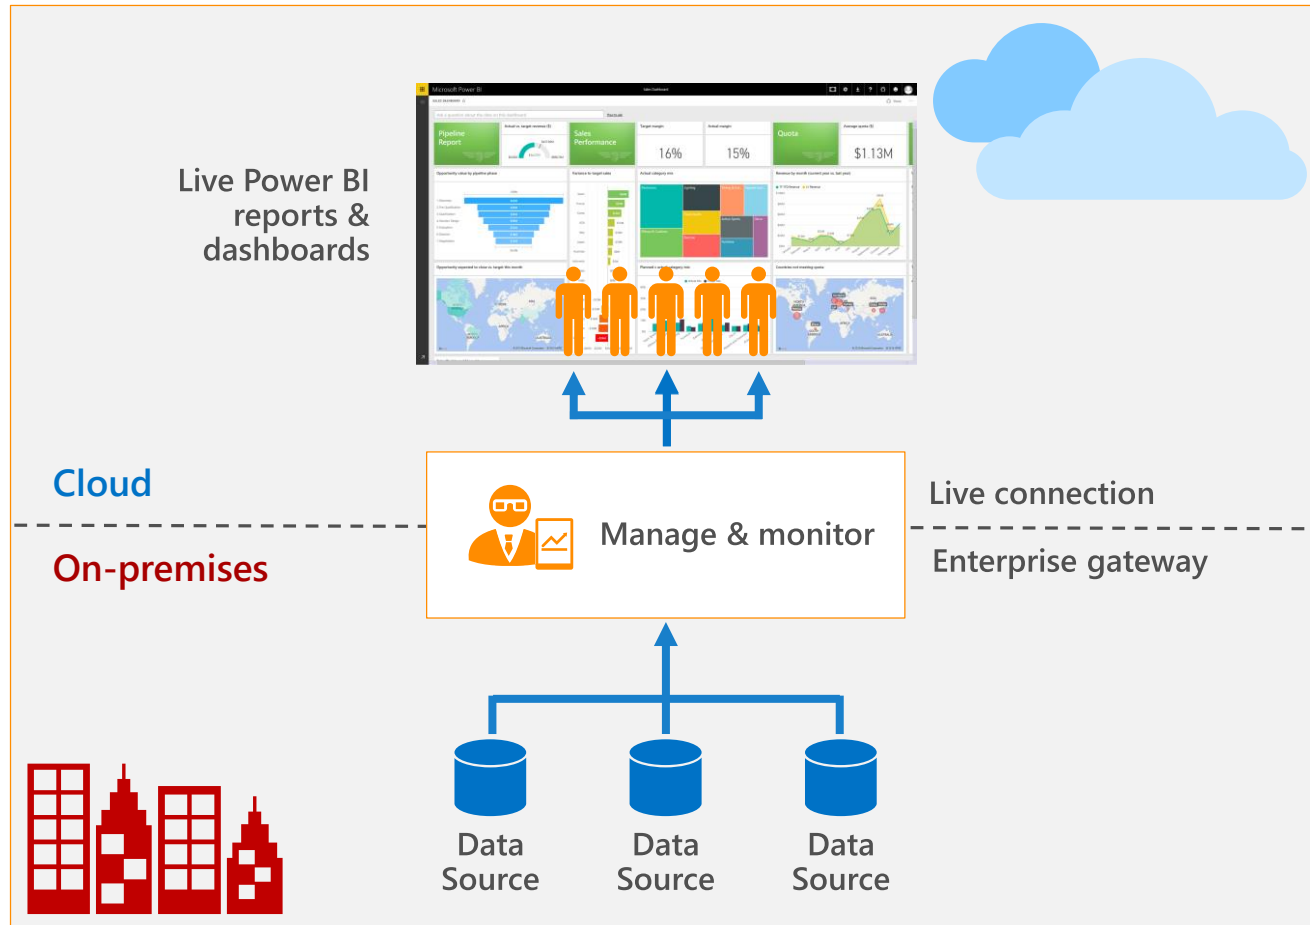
Microsoft Power BI

Pipeline Report

Sales Performance

16%

15%

Quota

$1.13M

Live Power BI reports & dashboards

Cloud

On-premises

Manage & monitor

Live connection

Enterprise gateway

Data Source

Data Source

Data Source